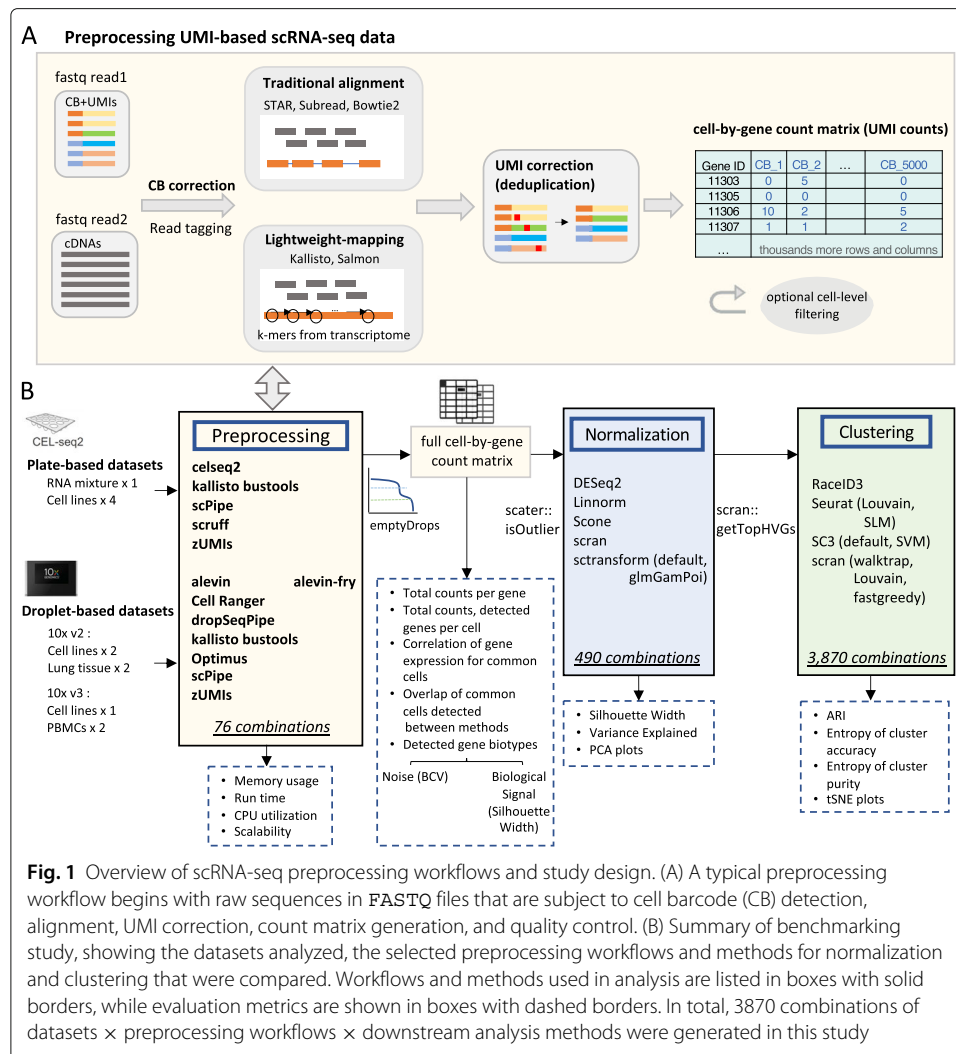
A Preprocessing UMI-based scRNA-seq data

fastq read1
CB+UMIs

fastq read2
cDNAs

CB correction
Read tagging

Traditional alignment
STAR, Subread, Bowtie2

Lightweight-mapping
Kallisto, Salmon
k-mers from transcriptome

UMI correction (deduplication)

cell-by-gene count matrix (UMI counts)

| Gene ID | CB_1 | CB_2 | ... | CB_5000 |
|---|---|---|---|---|
| 11303 | 0 | 5 | | 0 |
| 11305 | 0 | 0 | | 0 |
| 11306 | 10 | 2 | | 5 |
| 11307 | 1 | 1 | | 2 |
| ... | thousands more rows and columns | | | |

optional cell-level filtering

B

CEL-seq2
Plate-based datasets
RNA mixture x 1
Cell lines x 4

10x
Droplet-based datasets
10x v2 :
Cell lines x 2
Lung tissue x 2
10x v3 :
Cell lines x 1
PBMCs x 2

Preprocessing
celseq2
kallisto bustools
scPipe
scruff
zUMIs

alevin
alevin-fry
Cell Ranger
dropSeqPipe
kallisto bustools
Optimus
scPipe
zUMIs

76 combinations

• Memory usage
• Run time
• CPU utilization
• Scalability

emptyDrops

full cell-by-gene count matrix

• Total counts per gene
• Total counts, detected genes per cell
• Correlation of gene expression for common cells
• Overlap of common cells detected between methods
• Detected gene biotypes

Noise (BCV)
Biological Signal (Silhouette Width)

scater::
isOutlier

Normalization
DESeq2
Linnorm
Scone
scran
sctransform (default, glmGamPoi)

490 combinations

• Silhouette Width
• Variance Explained
• PCA plots

scran::
getTopHVGs

Clustering
RaceID3
Seurat (Louvain, SLM)
SC3 (default, SVM)
scran (walktrap, Louvain, fastgreedy)

3,870 combinations

• ARI
• Entropy of cluster accuracy
• Entropy of cluster purity
• tSNE plots

Fig. 1 Overview of scRNA-seq preprocessing workflows and study design. (A) A typical preprocessing workflow begins with raw sequences in FASTQ files that are subject to cell barcode (CB) detection, alignment, UMI correction, count matrix generation, and quality control. (B) Summary of benchmarking study, showing the datasets analyzed, the selected preprocessing workflows and methods for normalization and clustering that were compared. Workflows and methods used in analysis are listed in boxes with solid borders, while evaluation metrics are shown in boxes with dashed borders. In total, 3870 combinations of datasets × preprocessing workflows × downstream analysis methods were generated in this study